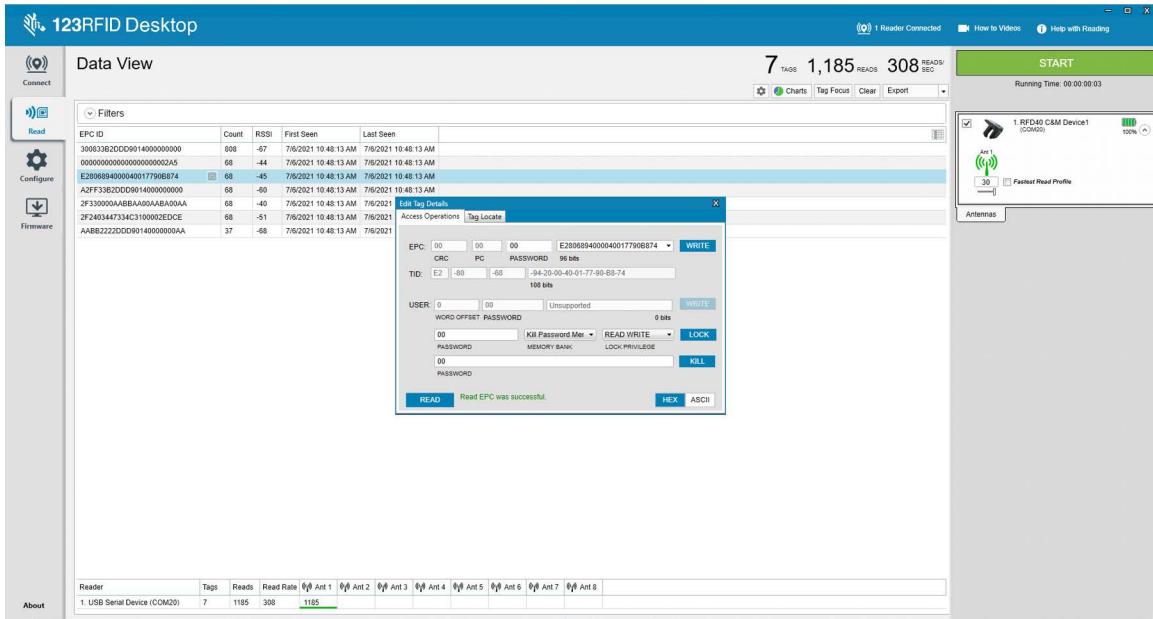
123RFID Desktop

1 Reader Connected   How to Videos   Help with Reading

Connect
Read
Configure
Firmware
About

Data View

7 TAGS 1,185 READS 308 READS/SEC

Charts   Tag Focus   Clear   Export

START
Running Time: 00:00:00:03

Filters

| EPC ID | Count | RSSI | First Seen | Last Seen |
|---|---|---|---|---|
| 300833B2DDD9014000000000 | 808 | -67 | 7/6/2021 10:48:13 AM | 7/6/2021 10:48:13 AM |
| 0000000000000000000002A5 | 68 | -44 | 7/6/2021 10:48:13 AM | 7/6/2021 10:48:13 AM |
| E28068940000400177908874 | 68 | -45 | 7/6/2021 10:48:13 AM | 7/6/2021 10:48:13 AM |
| A2FF33B2DDD9014000000000 | 68 | -60 | 7/6/2021 10:48:13 AM | 7/6/2021 10:48:13 AM |
| 2F330000AABBAA00AABA00AA | 68 | -40 | 7/6/2021 10:48:13 AM | 7/6/2021 |
| 2F2403447334C3100002EDCE | 68 | -51 | 7/6/2021 10:48:13 AM | 7/6/2021 |
| AABB2222DDD90140000000AA | 37 | -68 | 7/6/2021 10:48:13 AM | 7/6/2021 |

Edit Tag Details
Access Operations   Tag Locate

EPC: 00   00   00   E28068940000400177908874   WRITE
CRC   PC   PASSWORD   96 bits
TID: E2   80   68   -94-20-00-40-01-77-90-B8-74
100 bits
USER: 0   00   Unsupported   WRITE
WORD OFFSET   PASSWORD   0 bits
00   Kill Password Mer   READ WRITE   LOCK
PASSWORD   MEMORY BANK   LOCK PRIVILEGE
00   KILL
PASSWORD
READ   Read EPC was successful.   HEX   ASCII

1. RFD40 C&M Device1
(COM20)
100%
Ant 1
30   Fastest Read Profile
Antennas

| Reader | Tags | Reads | Read Rate | Ant 1 | Ant 2 | Ant 3 | Ant 4 | Ant 5 | Ant 6 | Ant 7 | Ant 8 |
|---|---|---|---|---|---|---|---|---|---|---|---|
| 1. USB Serial Device (COM20) | 7 | 1185 | 308 | 1185 | | | | | | | |